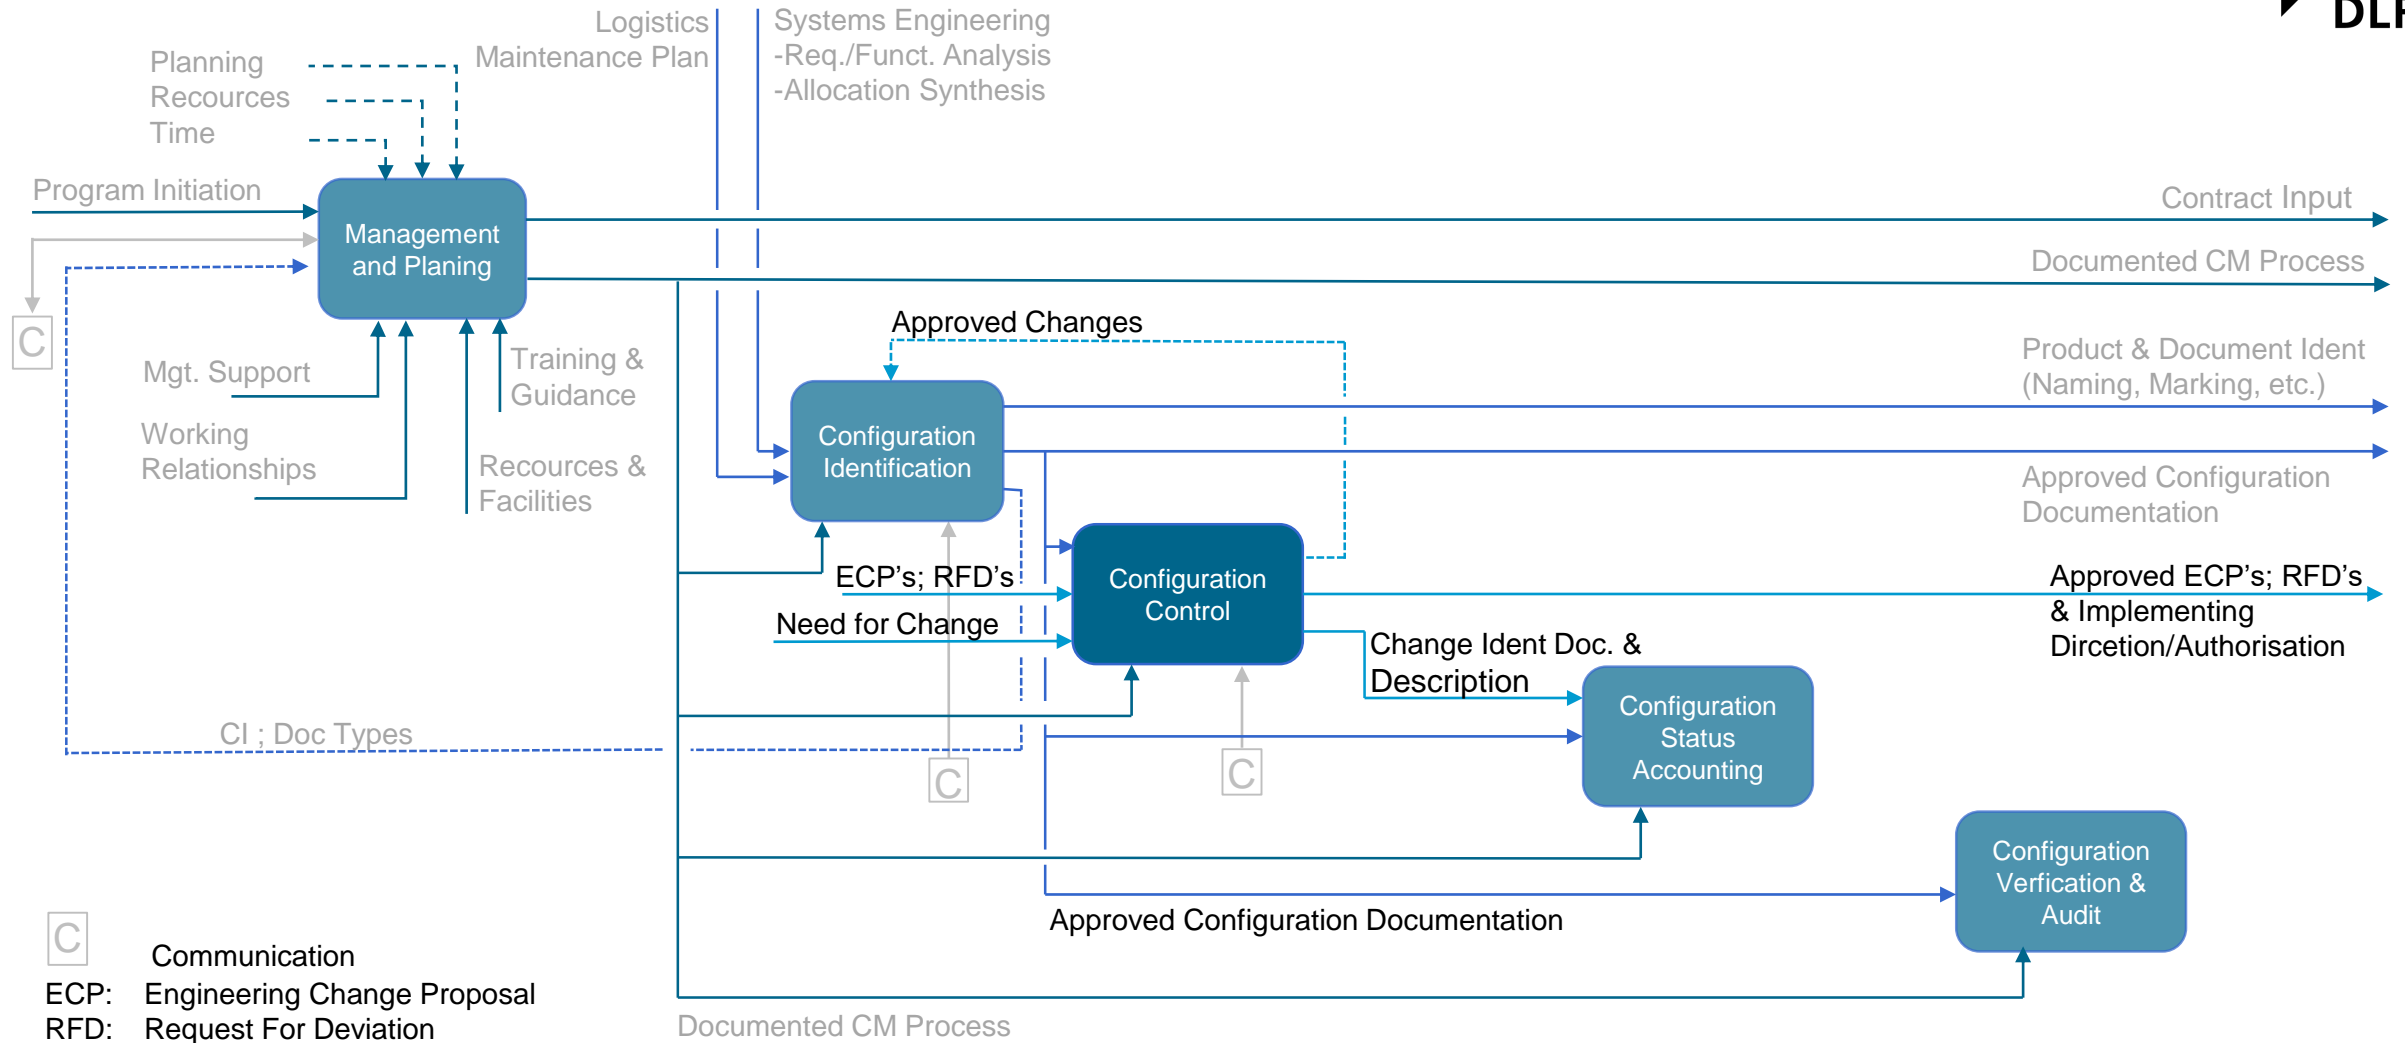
DLR

Logistics
Maintenance Plan

Systems Engineering
-Req./Funct. Analysis
-Allocation Synthesis

Planning
Recources
Time

Program Initiation

Management and Planing

Contract Input

Documented CM Process

C

Mgt. Support

Working Relationships

Training & Guidance

Recources & Facilities

Approved Changes

Configuration Identification

Product & Document Ident (Naming, Marking, etc.)

Approved Configuration Documentation

Configuration Control

ECP's; RFD's

Need for Change

Approved ECP's; RFD's & Implementing Dircetion/Authorisation

Change Ident Doc. & Description

Configuration Status Accounting

CI ; Doc Types

C

C

Configuration Verfication & Audit

Approved Configuration Documentation

C Communication
ECP: Engineering Change Proposal
RFD: Request For Deviation

Documented CM Process